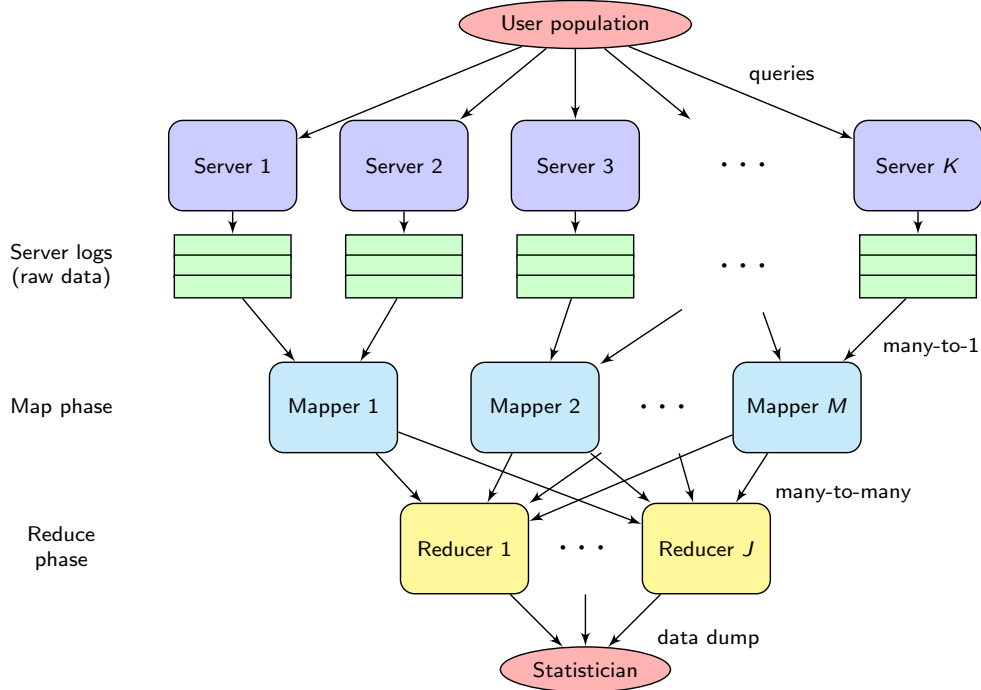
User population

queries

Server 1

Server 2

Server 3

· · ·

Server $K$

Server logs
(raw data)

· · ·

many-to-1

Map phase

Mapper 1

Mapper 2

· · ·

Mapper $M$

many-to-many

Reduce
phase

Reducer 1

· · ·

Reducer $J$

data dump

Statistician